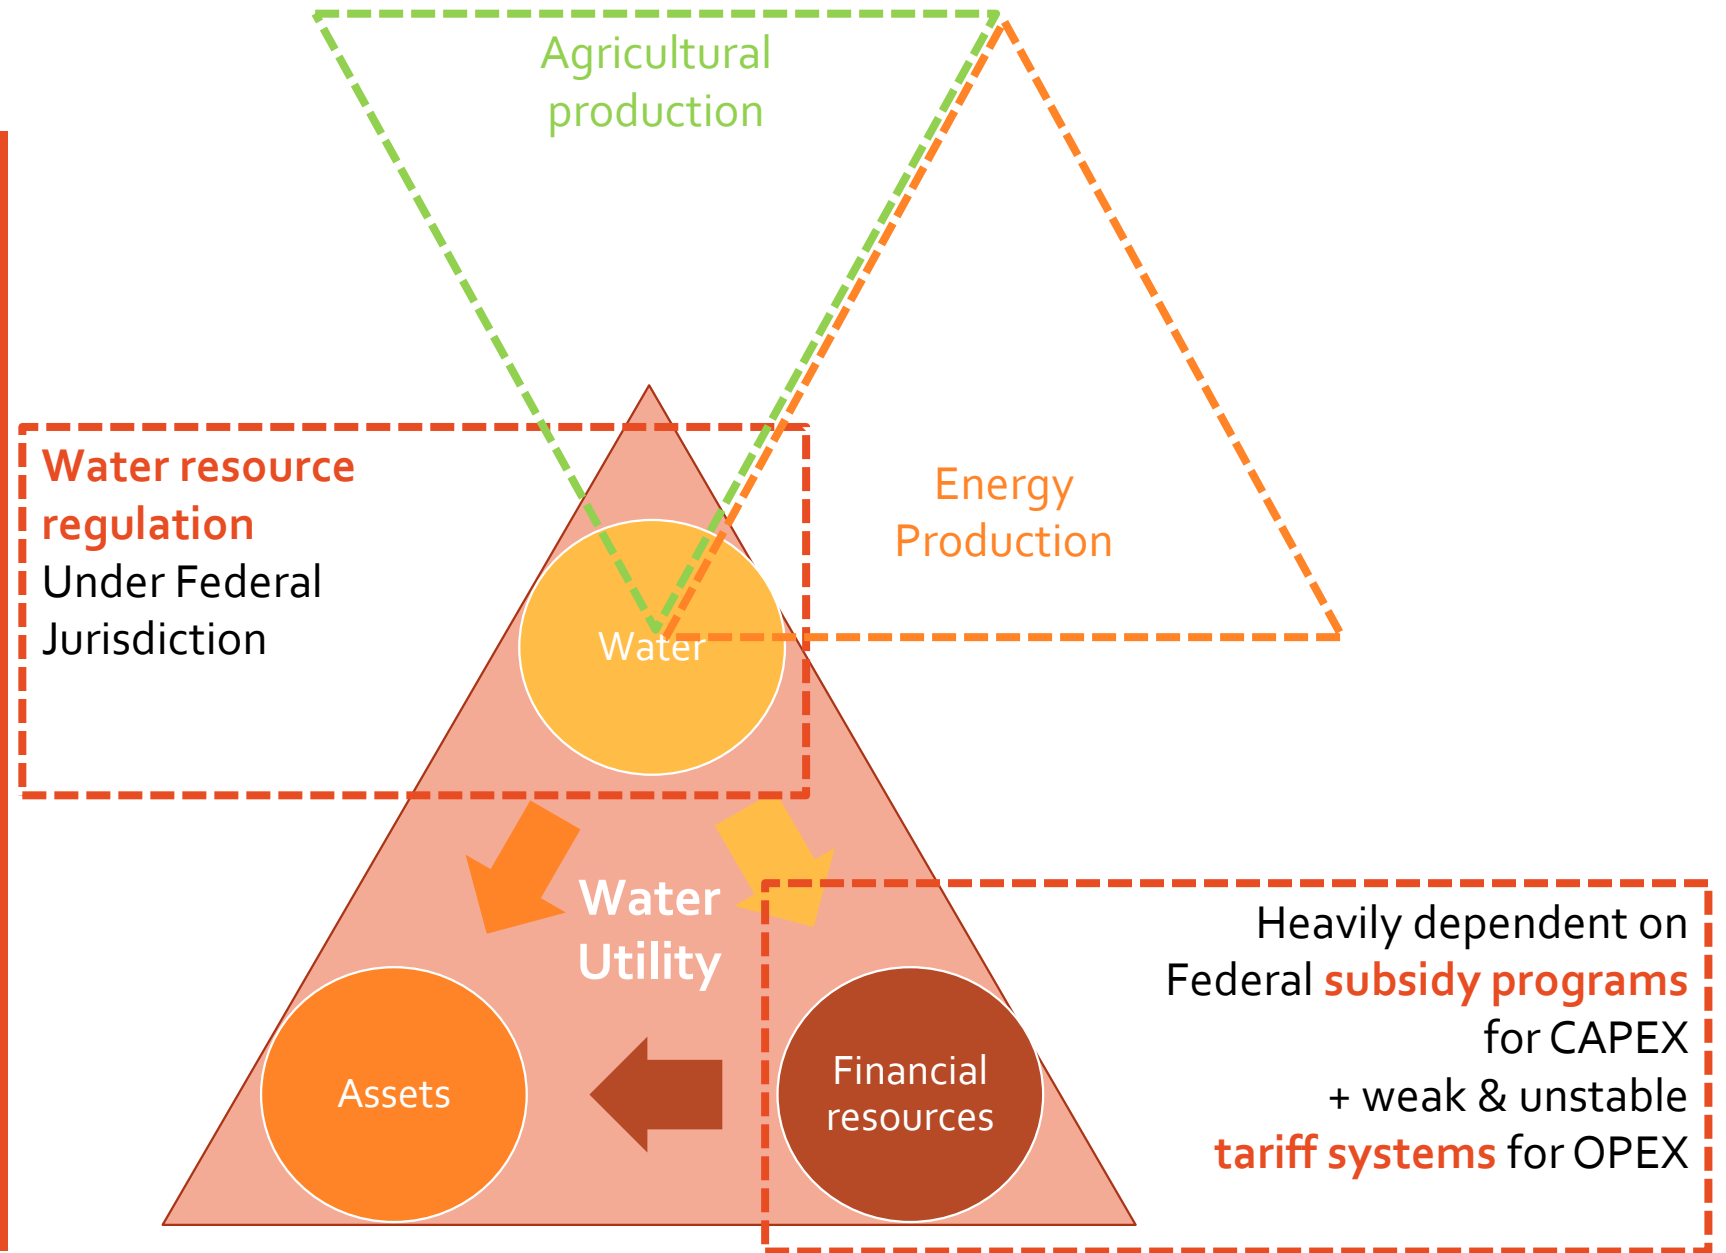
Agricultural production

Water resource regulation
Under Federal Jurisdiction

Energy Production

Water

Water Utility

Assets

Financial resources

Heavily dependent on Federal subsidy programs for CAPEX + weak & unstable tariff systems for OPEX